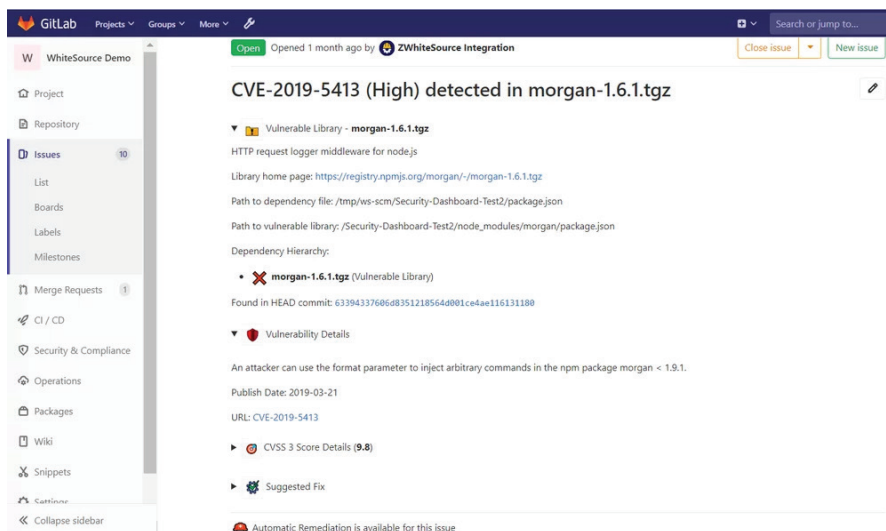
GitLab Projects ˅ Groups ˅ More ˅

Search or jump to...

W WhiteSource Demo

Project

Repository

Issues 10

List

Boards

Labels

Milestones

Merge Requests 1

CI / CD

Security & Compliance

Operations

Packages

Wiki

Snippets

Settings

« Collapse sidebar

Open Opened 1 month ago by ZWhiteSource Integration

Close issue New issue

CVE-2019-5413 (High) detected in morgan-1.6.1.tgz

Vulnerable Library - morgan-1.6.1.tgz

HTTP request logger middleware for node.js

Library home page: https://registry.npmjs.org/morgan/-/morgan-1.6.1.tgz

Path to dependency file: /tmp/ws-scm/Security-Dashboard-Test2/package.json

Path to vulnerable library: /Security-Dashboard-Test2/node_modules/morgan/package.json

Dependency Hierarchy:

- morgan-1.6.1.tgz (Vulnerable Library)

Found in HEAD commit: 63394337606d8351218564d001ce4ae116131180

Vulnerability Details

An attacker can use the format parameter to inject arbitrary commands in the npm package morgan < 1.9.1.

Publish Date: 2019-03-21

URL: CVE-2019-5413

CVSS 3 Score Details (9.8)

Suggested Fix

Automatic Remediation is available for this issue